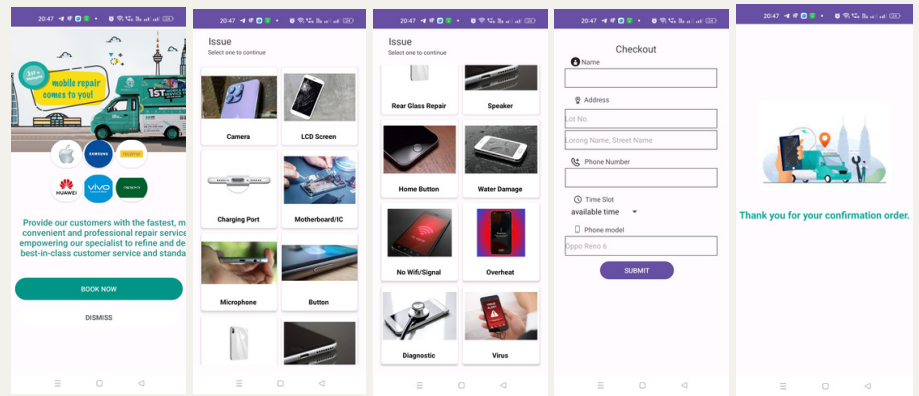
20:47

mobile repair comes to you!

1ST

SAMSUNG
realme
HUAWEI
vivo
OPPO

Provide our customers with the fastest, m convenient and professional repair service empowering our specialist to refine and de best-in-class customer service and standa

BOOK NOW

DISMISS

20:47

Issue
Select one to continue

Camera
LCD Screen
Charging Port
Motherboard/IC
Microphone
Button

20:47

Issue
Select one to continue

Rear Glass Repair
Speaker
Home Button
Water Damage
No Wifi/Signal
Overheat
Diagnostic
Virus

20:47

Checkout

Name

Address
Lot No.
Lorong Name, Street Name

Phone Number

Time Slot
available time

Phone model
Oppo Reno 6

SUBMIT

20:47

Thank you for your confirmation order.